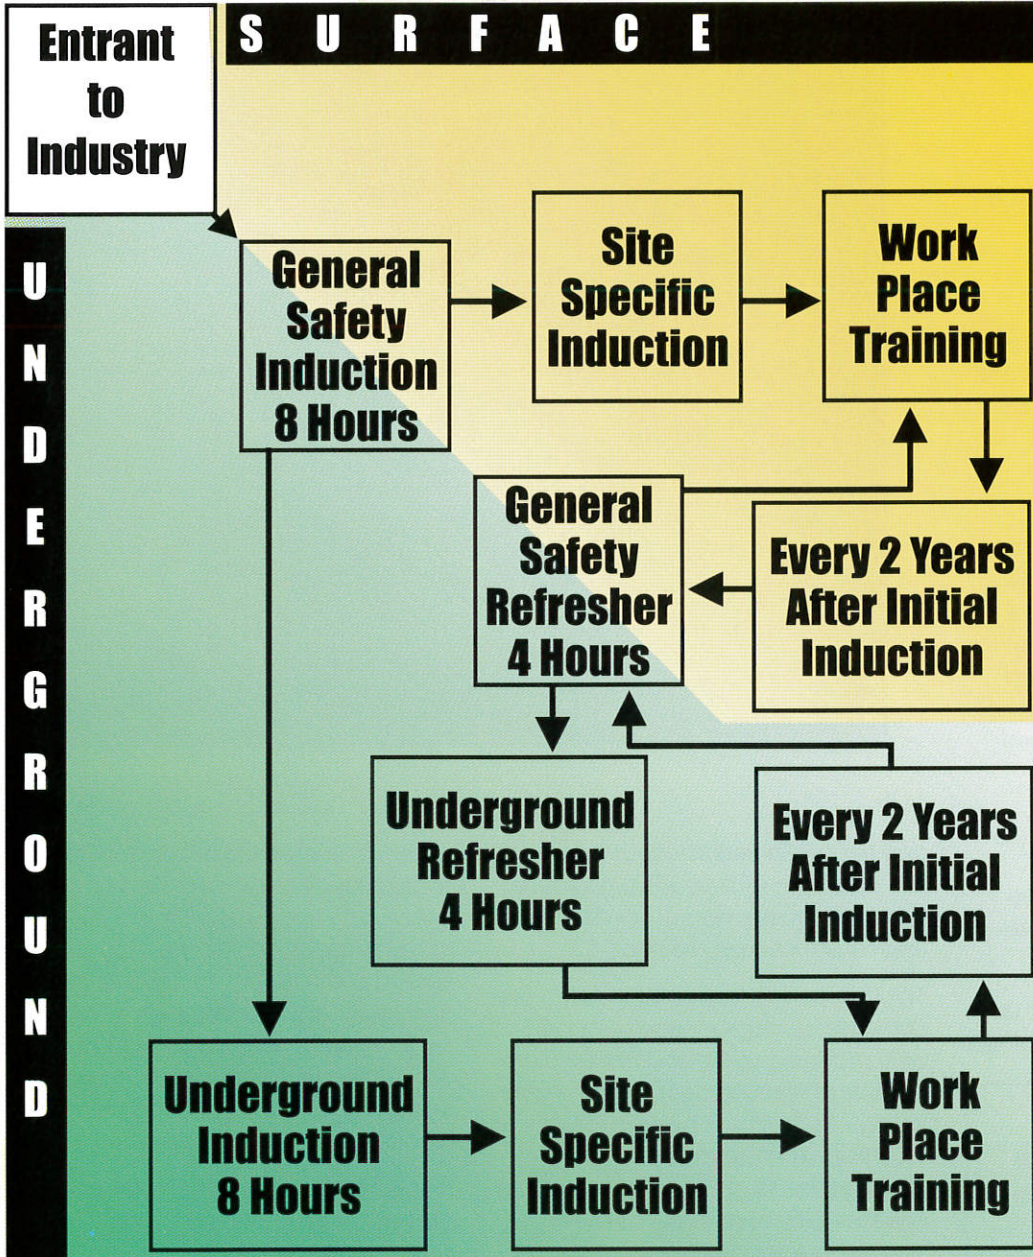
Entrant to Industry

SURFACE

UNDERGROUND

General Safety Induction 8 Hours

Site Specific Induction

Work Place Training

General Safety Refresher 4 Hours

Every 2 Years After Initial Induction

Underground Refresher 4 Hours

Every 2 Years After Initial Induction

Underground Induction 8 Hours

Site Specific Induction

Work Place Training